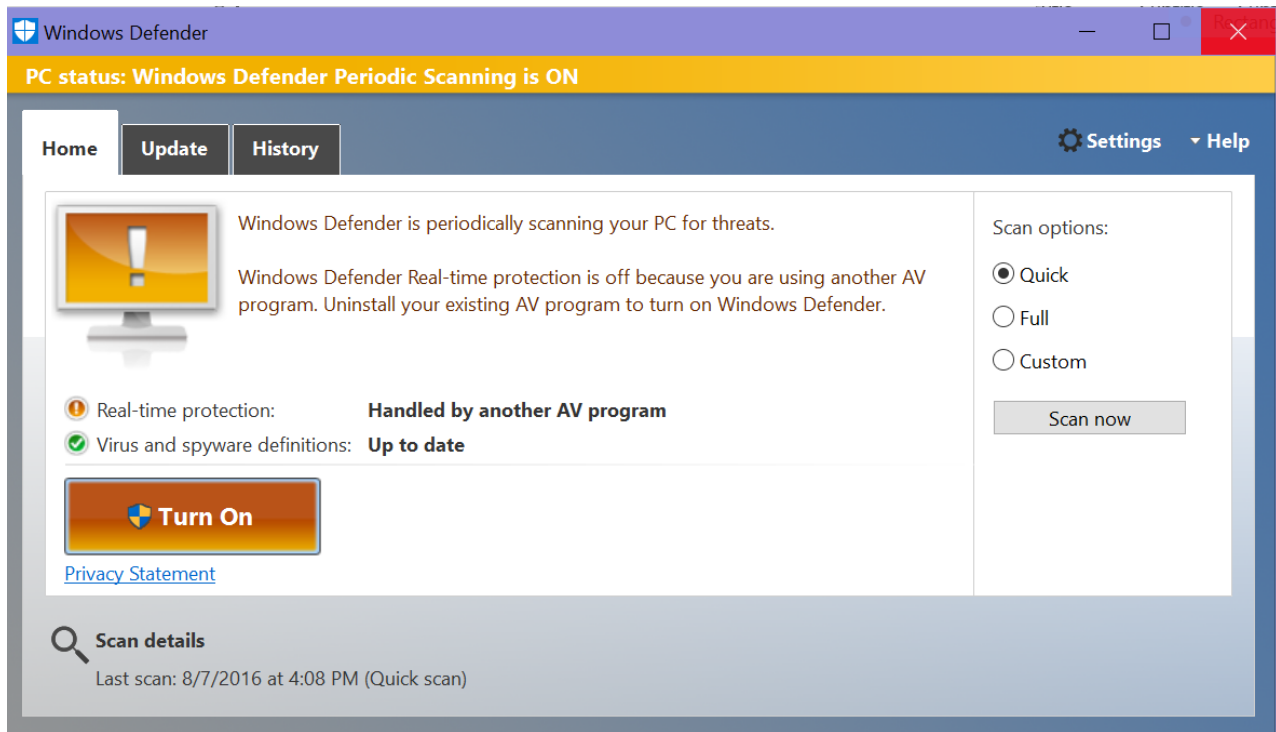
Windows Defender

PC status: Windows Defender Periodic Scanning is ON

Home
Update
History

Settings
Help

Windows Defender is periodically scanning your PC for threats.

Windows Defender Real-time protection is off because you are using another AV program. Uninstall your existing AV program to turn on Windows Defender.

Real-time protection: Handled by another AV program
Virus and spyware definitions: Up to date

Turn On

Privacy Statement

Scan options:
Quick
Full
Custom

Scan now

Scan details
Last scan: 8/7/2016 at 4:08 PM (Quick scan)